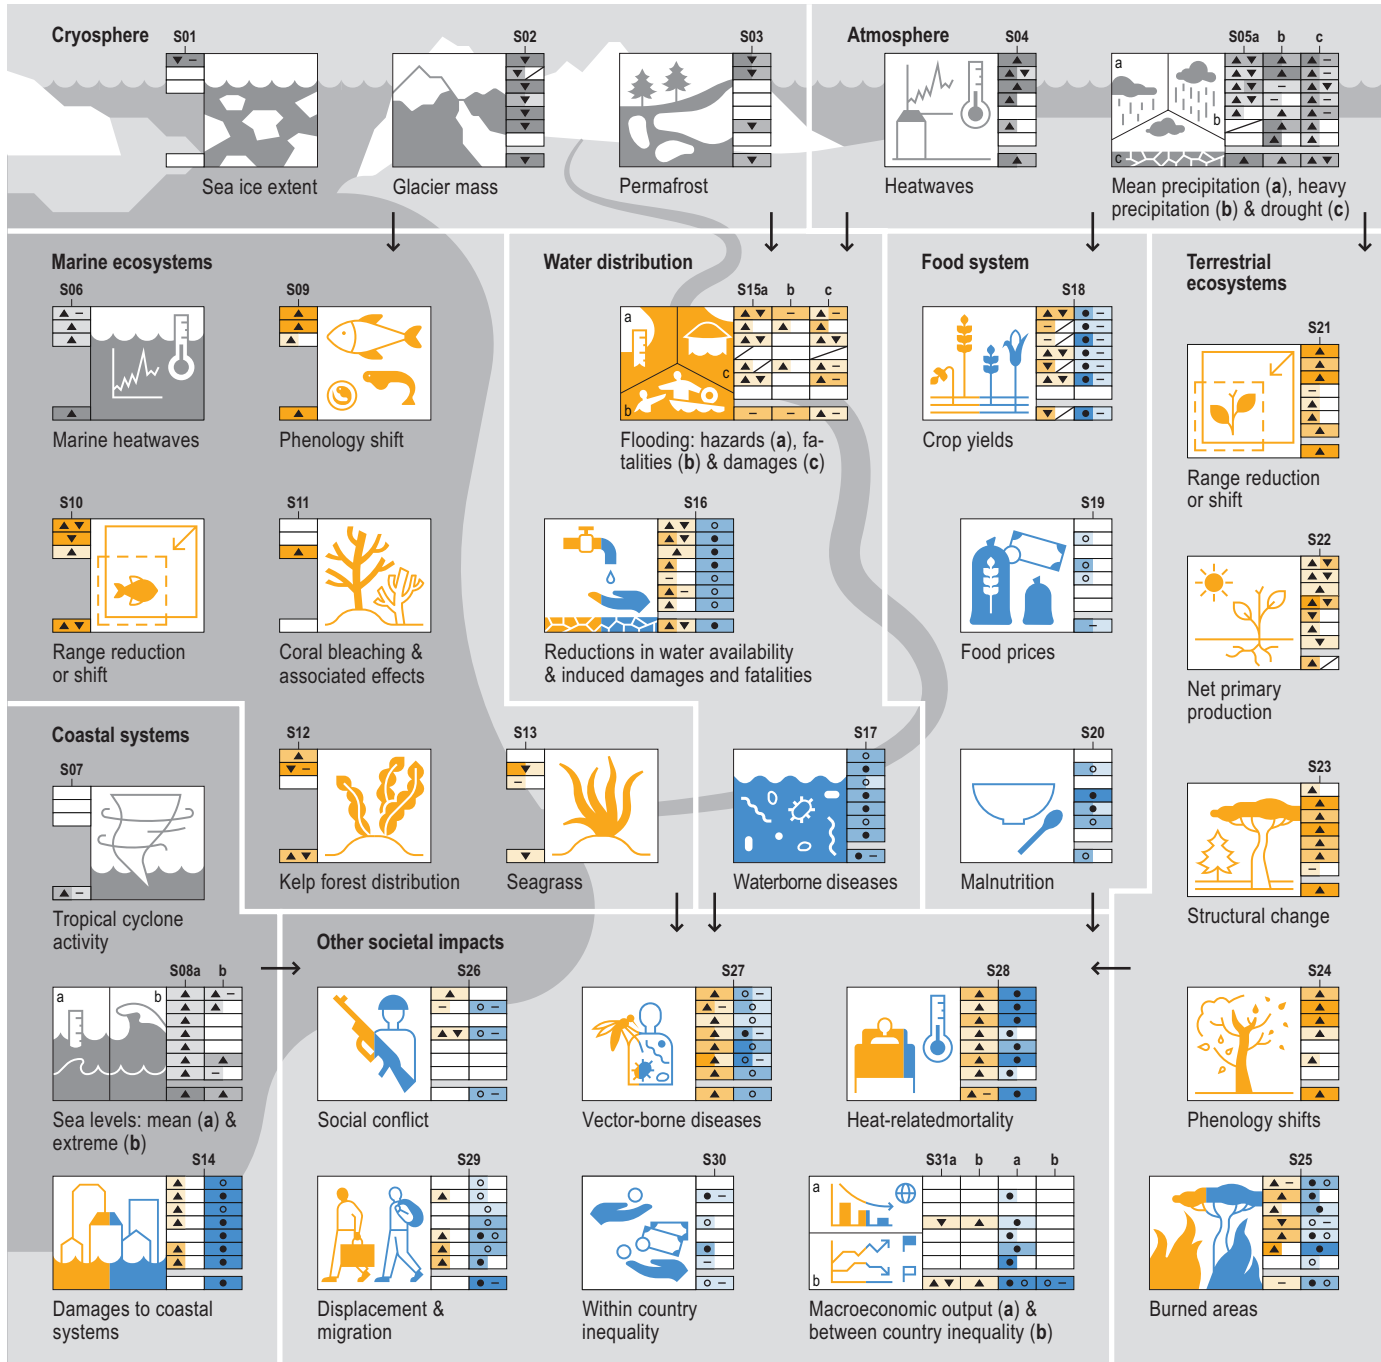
Cryosphere S01 Sea ice extent
S02 Glacier mass
S03 Permafrost

Atmosphere S04 Heatwaves
S05a b c
a b c
Mean precipitation (**a**), heavy precipitation (**b**) & drought (**c**)

Marine ecosystems
S06 Marine heatwaves
S09 Phenology shift
S10 Range reduction or shift
S11 Coral bleaching & associated effects
S12 Kelp forest distribution
S13 Seagrass

Water distribution
S15a b c
a b c
Flooding: hazards (**a**), fatalities (**b**) & damages (**c**)
S16 Reductions in water availability & induced damages and fatalities
S17 Waterborne diseases

Food system
S18 Crop yields
S19 Food prices
S20 Malnutrition

Terrestrial ecosystems
S21 Range reduction or shift
S22 Net primary production
S23 Structural change
S24 Phenology shifts
S25 Burned areas

Coastal systems
S07 Tropical cyclone activity
S08a b
a b
Sea levels: mean (**a**) & extreme (**b**)
S14 Damages to coastal systems

Other societal impacts
S26 Social conflict
S27 Vector-borne diseases
S28 Heat-relatedmortality
S29 Displacement & migration
S30 Within country inequality
S31a b a b
a b
Macroeconomic output (**a**) & between country inequality (**b**)